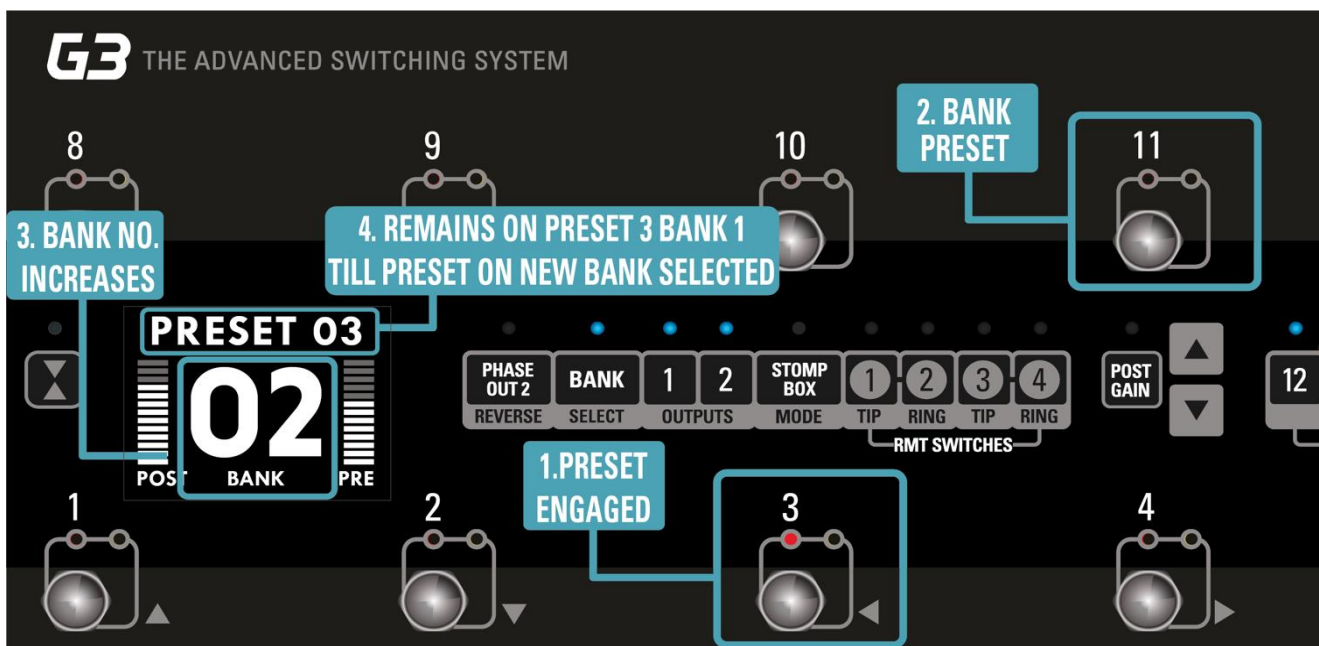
G3 THE ADVANCED SWITCHING SYSTEM

8

9

10

2. BANK PRESET

11

3. BANK NO. INCREASES

4. REMAINS ON PRESET 3 BANK 1 TILL PRESET ON NEW BANK SELECTED

PRESET 03

02

POST BANK PRE

PHASE OUT 2 REVERSE

BANK SELECT

1 2 OUTPUTS

STOMP BOX MODE

1 TIP 2 RING 3 TIP 4 RING

RMT SWITCHES

POST GAIN

12

1

2

1.PRESET ENGAGED

3

4